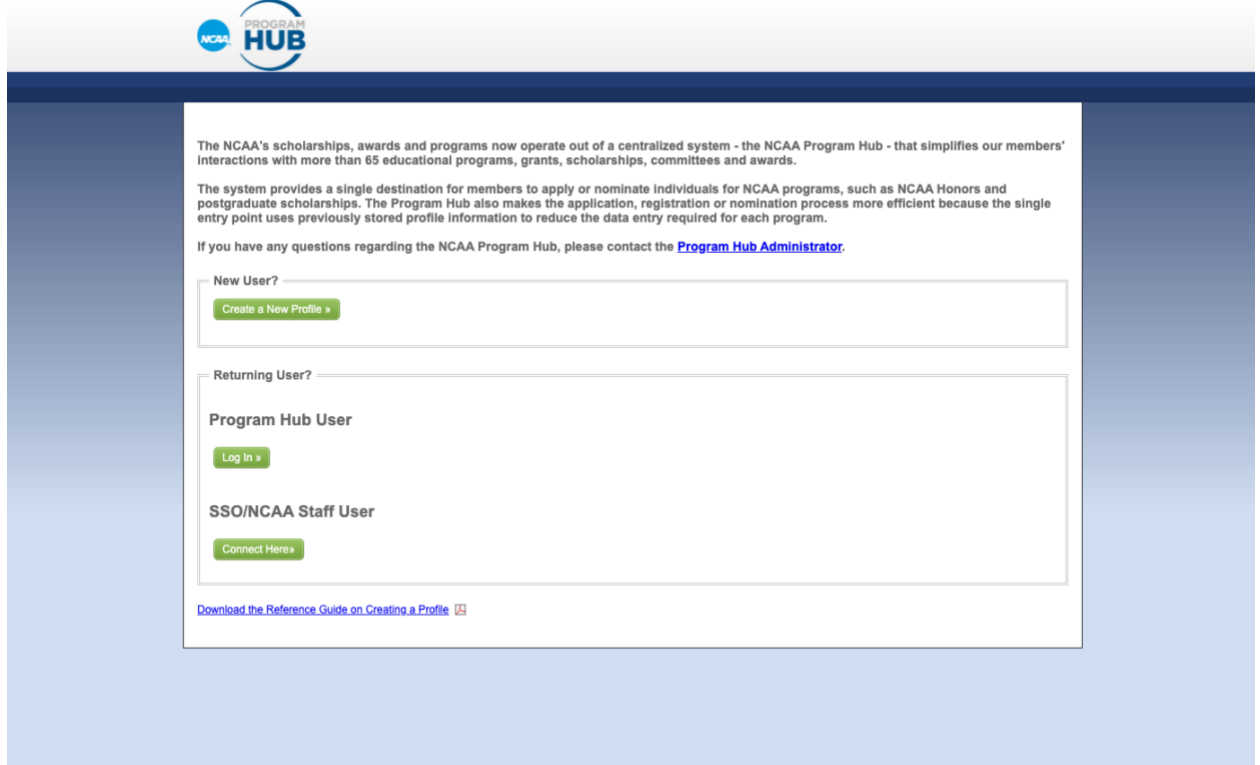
NCAA PROGRAM HUB

The NCAA's scholarships, awards and programs now operate out of a centralized system - the NCAA Program Hub - that simplifies our members' interactions with more than 65 educational programs, grants, scholarships, committees and awards.

The system provides a single destination for members to apply or nominate individuals for NCAA programs, such as NCAA Honors and postgraduate scholarships. The Program Hub also makes the application, registration or nomination process more efficient because the single entry point uses previously stored profile information to reduce the data entry required for each program.

If you have any questions regarding the NCAA Program Hub, please contact the Program Hub Administrator.

New User?

Create a New Profile »

Returning User?

Program Hub User

Log In »

SSO/NCAA Staff User

Connect Here»

Download the Reference Guide on Creating a Profile